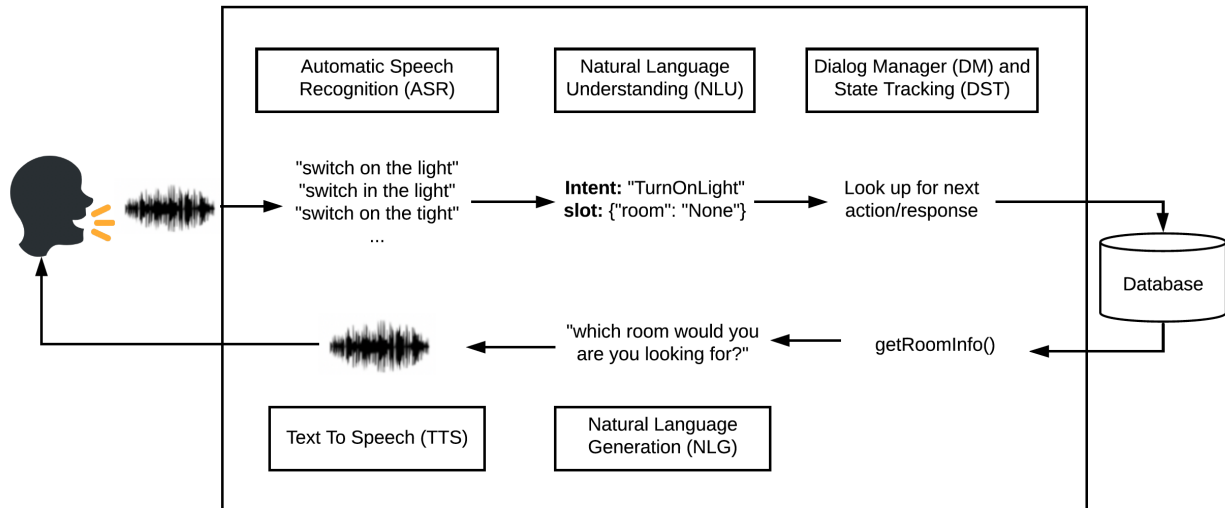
Automatic Speech Recognition (ASR)

Natural Language Understanding (NLU)

Dialog Manager (DM) and State Tracking (DST)

"switch on the light"
"switch in the light"
"switch on the tight"
...

**Intent:** "TurnOnLight"
**slot:** {"room": "None"}

Look up for next action/response

Database

getRoomInfo()

"which room would you are you looking for?"

Text To Speech (TTS)

Natural Language Generation (NLG)